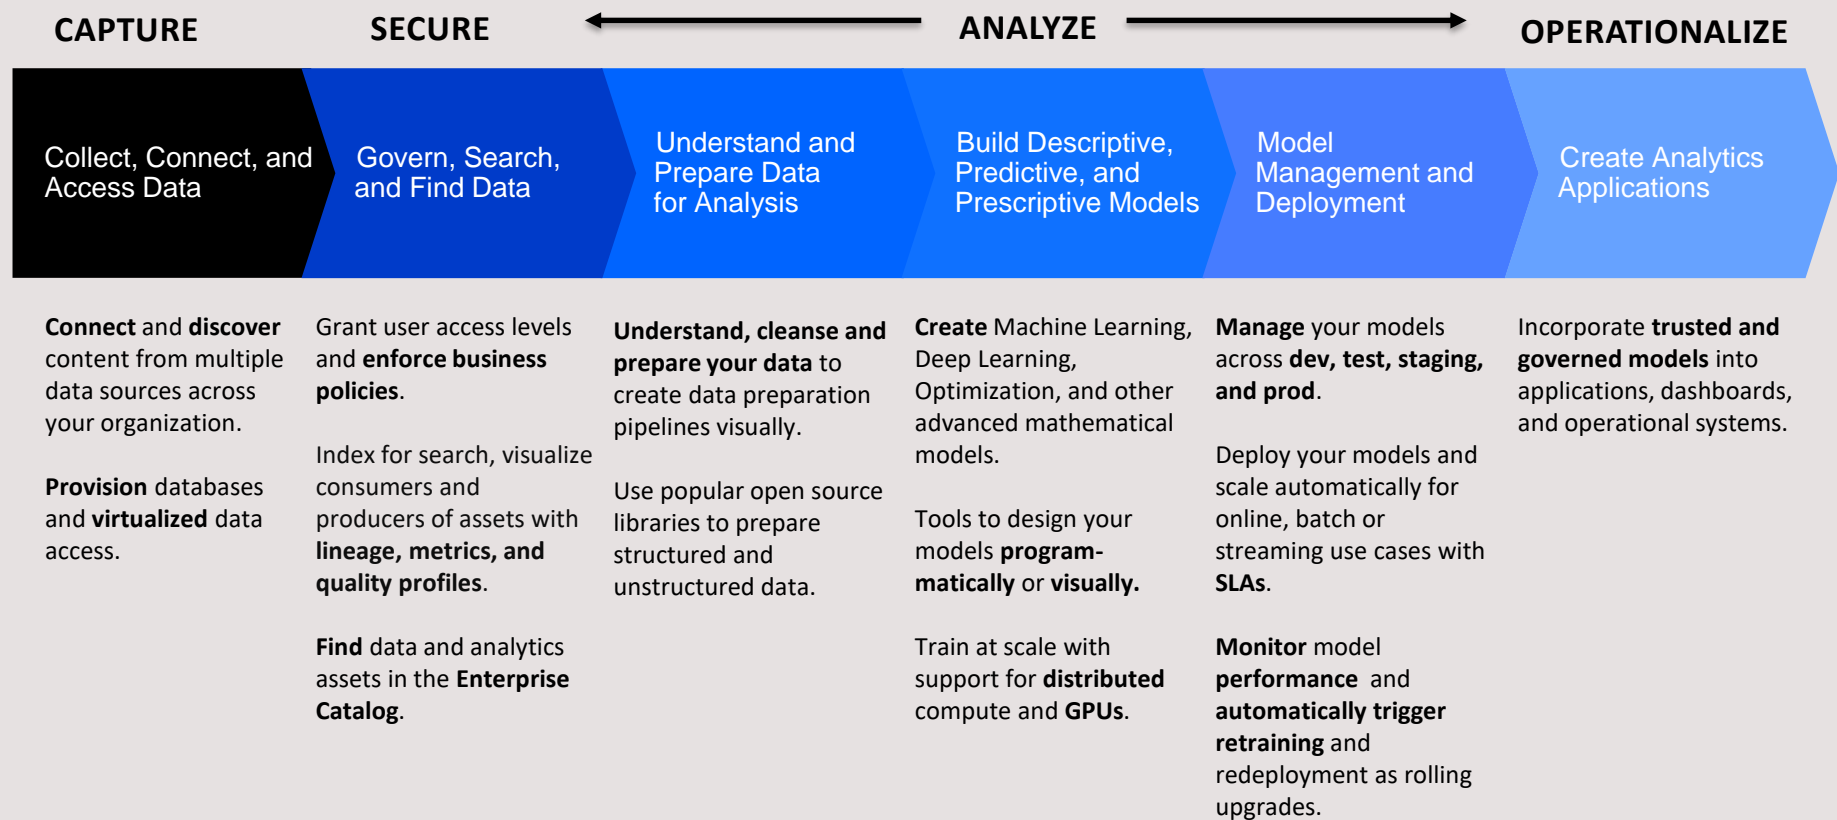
CAPTURE

SECURE

ANALYZE

OPERATIONALIZE

Collect, Connect, and Access Data

Govern, Search, and Find Data

Understand and Prepare Data for Analysis

Build Descriptive, Predictive, and Prescriptive Models

Model Management and Deployment

Create Analytics Applications

Connect and discover content from multiple data sources across your organization.

Provision databases and virtualized data access.

Grant user access levels and enforce business policies.

Index for search, visualize consumers and producers of assets with lineage, metrics, and quality profiles.

Find data and analytics assets in the Enterprise Catalog.

Understand, cleanse and prepare your data to create data preparation pipelines visually.

Use popular open source libraries to prepare structured and unstructured data.

Create Machine Learning, Deep Learning, Optimization, and other advanced mathematical models.

Tools to design your models programmatically or visually.

Train at scale with support for distributed compute and GPUs.

Manage your models across dev, test, staging, and prod.

Deploy your models and scale automatically for online, batch or streaming use cases with SLAs.

Monitor model performance and automatically trigger retraining and redeployment as rolling upgrades.

Incorporate trusted and governed models into applications, dashboards, and operational systems.